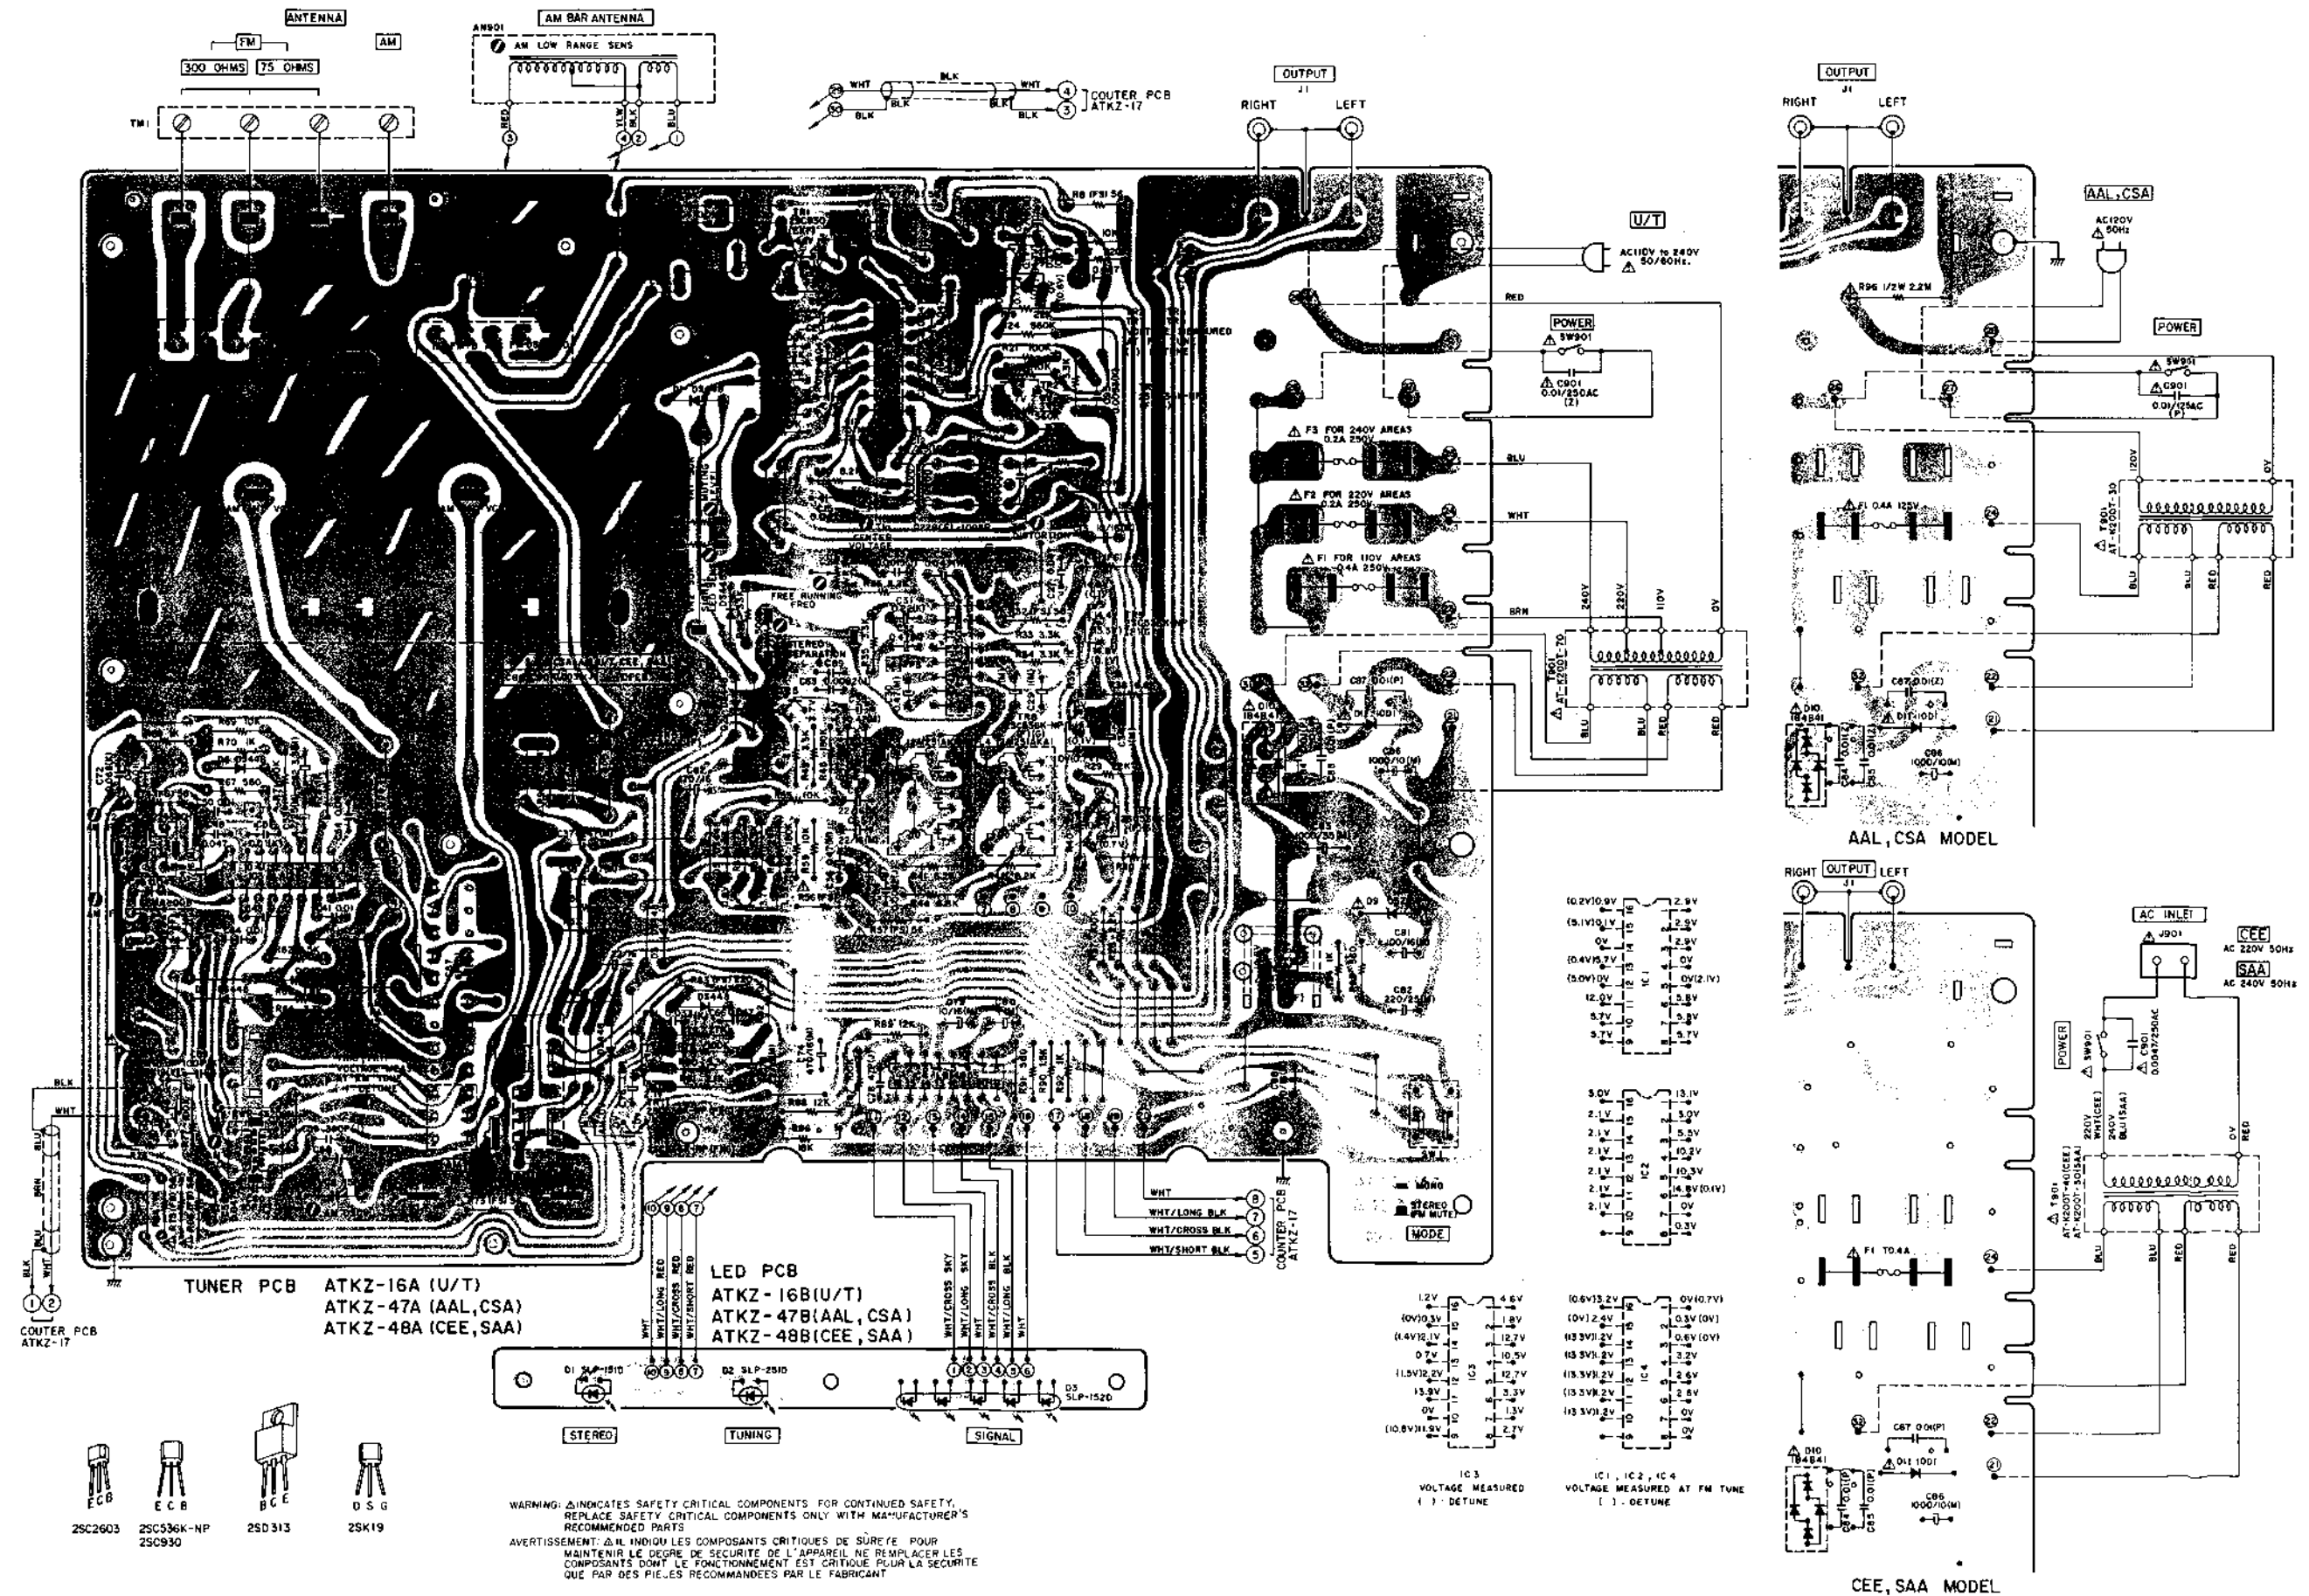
ANTENNA

FM

AM

300 OHMS

75 OHMS

AN901

AM BAR ANTENNA

AM LOW RANGE SENS

TM1

RED

YLW

BLK

BLU

WHT

BLK

WHT

BLK

BLK

BLK

COUTER PCB ATKZ-17

OUTPUT J1

RIGHT

LEFT

U/T

AC110V to 240V 50/60Hz.

RED

POWER

SW901

C901 0.01/250AC (Z)

F3 FOR 240V AREAS 0.2A 250V

BLU

F2 FOR 220V AREAS 0.2A 250V

WHT

F1 FOR 110V AREAS 0.4A 250V

BRN

240V

220V

110V

0V

T901 AT-K200T-20

BLU

BLU

RED

RED

C87 0.01(P)

D10 1B4B41

D11 1001

C86 1000/10(M)

OUTPUT J1

RIGHT

LEFT

AAL,CSA

AC120V 50Hz

R96 1/2W 2.2M

POWER

SW901

C901

0.01/125AC (P)

F1 0.4A 125V

120V

0V

T901 AT-K200T-30

BLU

BLU

RED

RED

C87 0.01(Z)

D10 1B4B41

D11 1001

C86 1000/10(M)

AAL, CSA MODEL

RIGHT

OUTPUT J1

LEFT

AC INLET

J901

CEE AC 220V 50Hz

SAA AC 240V 50Hz

POWER

SW901

C901 0.0047/250AC

220V WHT(CEE)

240V BLU(SAA)

0V

RED

T901 AT-K200T-40(CEE) AT-K200T-50(SAA)

BLU

BLU

RED

RED

F1 T0.4A

C87 0.01(P)

D10 1B4B41

D11 1001

C86 1000/10(M)

CEE, SAA MODEL

(0.2V)0.9V 2.9V
(5.1V)0.1V 2.9V
0V 2.9V
(0.4V)5.7V 0V
(5.0V)0V 0V(2.1V)
12.0V 5.8V
5.7V 5.8V
5.7V 5.7V

IC1

3.0V 13.1V
2.1V 5.0V
2.1V 5.5V
2.1V 10.2V
2.1V 10.3V
2.1V 14.8V(0.4V)
2.1V 0V
0.3V

IC2

1.2V 4.6V
(0V)0.3V 1.8V
(1.4V)2.1V 12.7V
0.7V 10.5V
(1.5V)2.2V 12.7V
13.9V 3.3V
0V 1.3V
(10.8V)11.9V 2.7V

IC3

IC3 VOLTAGE MEASURED ( ) : DETUNE

(0.6V)3.2V 0V(0.7V)
(0V) 2.4V 0.3V(0V)
(13.3V)1.2V 0.6V(0V)
(13.3V)1.2V 3.2V
(13.3V)1.2V 2.6V
(13.3V)1.2V 2.6V
(13.3V)1.2V 0V
10V

IC4

IC1, IC2, IC4 VOLTAGE MEASURED AT FM TUNE ( ) : DETUNE

WHT

WHT/LONG BLK

WHT/CROSS BLK

WHT/SHORT BLK

COUNTER PCB ATKZ-17

MONO

STEREO (FM MUTE)

MODE

BLK

WHT

BLU

BRN

BLU

BLK

WHT

COUTER PCB ATKZ-17

TUNER PCB ATKZ-16A (U/T) ATKZ-47A (AAL,CSA) ATKZ-48A (CEE,SAA)

LED PCB ATKZ-16B(U/T) ATKZ-47B(AAL,CSA) ATKZ-48B(CEE,SAA)

WHT
WHT/LONG RED
WHT/CROSS RED
WHT/SHORT RED

WHT/CROSS SKY
WHT/LONG SKY
WHT/CROSS BLK
WHT/LONG BLK
WHT

D1 SLP-151D

D2 SLP-251D

D3 SLP-152D

STEREO

TUNING

SIGNAL

CENTER VOLTAGE

FREE RUNNING FREQ

ECB 2SC2603

ECB 2SC536K-NP 2SC930

BCE 2SD313

DSG 2SK19

WARNING: ⚠INDICATES SAFETY CRITICAL COMPONENTS. FOR CONTINUED SAFETY, REPLACE SAFETY CRITICAL COMPONENTS ONLY WITH MANUFACTURER'S RECOMMENDED PARTS

AVERTISSEMENT: ⚠IL INDIQU LES COMPOSANTS CRITIQUES DE SURETE. POUR MAINTENIR LE DEGRE DE SECURITE DE L'APPAREIL NE REMPLACER LES COMPOSANTS DONT LE FONCTIONNEMENT EST CRITIQUE POUR LA SECURITE QUE PAR DES PIECES RECOMMANDEES PAR LE FABRICANT